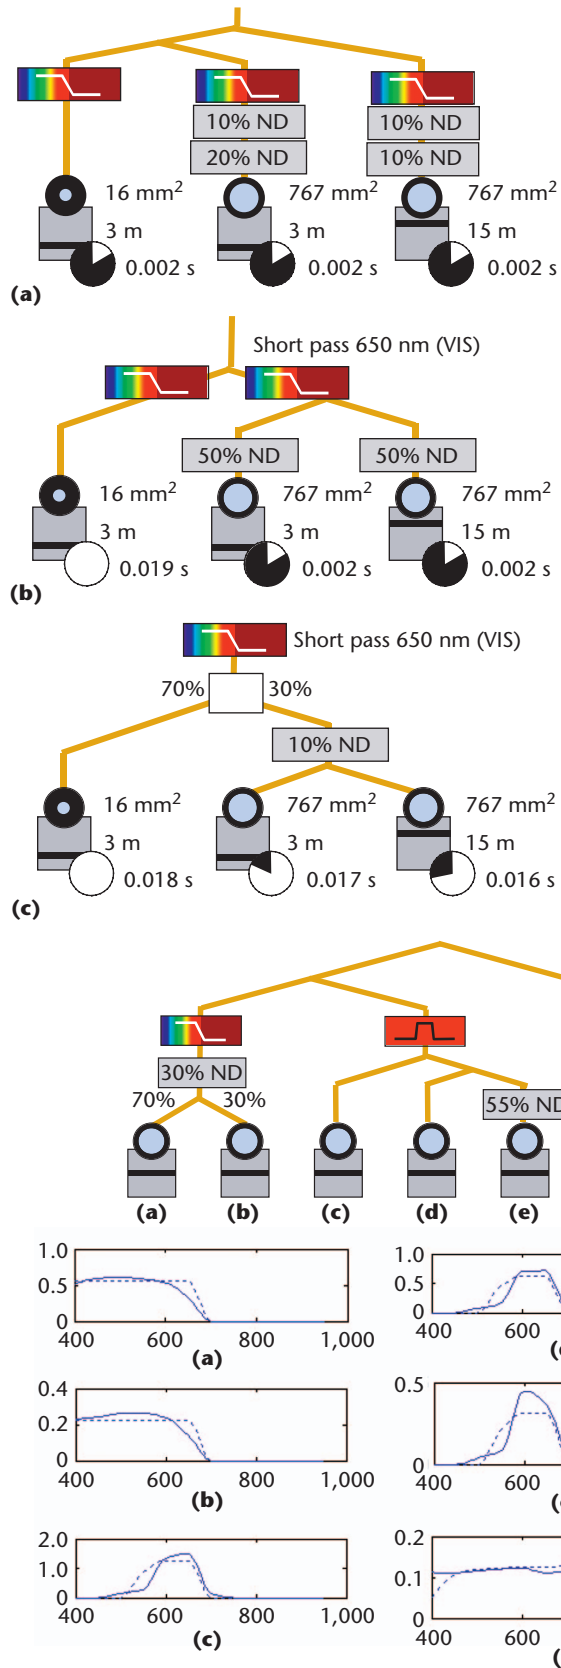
10% ND
20% ND
10% ND
10% ND
16 mm$^2$
3 m
0.002 s
767 mm$^2$
3 m
0.002 s
767 mm$^2$
15 m
0.002 s
(a)

Short pass 650 nm (VIS)
50% ND
50% ND
16 mm$^2$
3 m
0.019 s
767 mm$^2$
3 m
0.002 s
767 mm$^2$
15 m
0.002 s
(b)

Short pass 650 nm (VIS)
70%
30%
10% ND
16 mm$^2$
3 m
0.018 s
767 mm$^2$
3 m
0.017 s
767 mm$^2$
15 m
0.016 s
(c)

30% ND
70%
30%
55% ND
(a)
(b)
(c)
(d)
(e)

1.0
0.5
0
400
600
800
1,000
(a)

1.0
0.5
0
400
600
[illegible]

0.4
0.2
0
400
600
800
1,000
(b)

0.5
0
400
600
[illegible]

2.0
1.0
0
400
600
800
1,000
(c)

0.2
0.1
0
400
600
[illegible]